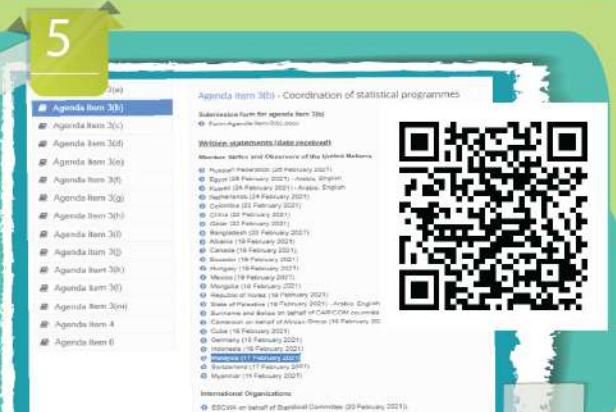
5

3(a)
Agenda Item 3(b)
Agenda Item 3(c)
Agenda Item 3(d)
Agenda Item 3(e)
Agenda Item 3(f)
Agenda Item 3(g)
Agenda Item 3(h)
Agenda Item 3(i)
Agenda Item 3(j)
Agenda Item 3(k)
Agenda Item 3(l)
Agenda Item 3(m)
Agenda Item 4
Agenda Item 6

Agenda Item 3(b) - Coordination of statistical programmes

Submission form for agenda item 3(b)
Form-Agenda-Item-3(b).docx

Written statements (date received)

Member States and Observers of the United Nations

Russian Federation (26 February 2021)
Egypt (25 February 2021) - Arabic, English
Kuwait (24 February 2021) - Arabic, English
Netherlands (24 February 2021)
Colombia (22 February 2021)
China (22 February 2021)
Qatar (22 February 2021)
Bangladesh (20 February 2021)
Albania (19 February 2021)
Canada (19 February 2021)
Ecuador (19 February 2021)
Hungary (19 February 2021)
Mexico (19 February 2021)
Mongolia (19 February 2021)
Republic of Korea (19 February 2021)
State of Palestine (19 February 2021) - Arabic, English
Suriname and Belize on behalf of CARICOM countries
Cameroon on behalf of African Group (18 February 20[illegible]
Cuba (18 February 2021)
Germany (18 February 2021)
Indonesia (18 February 2021)
Malaysia (17 February 2021)
Switzerland (17 February 2021)
Myanmar (11 February 2021)

International Organizations

ESCWA on behalf of Statistical Committee (20 February 2021)